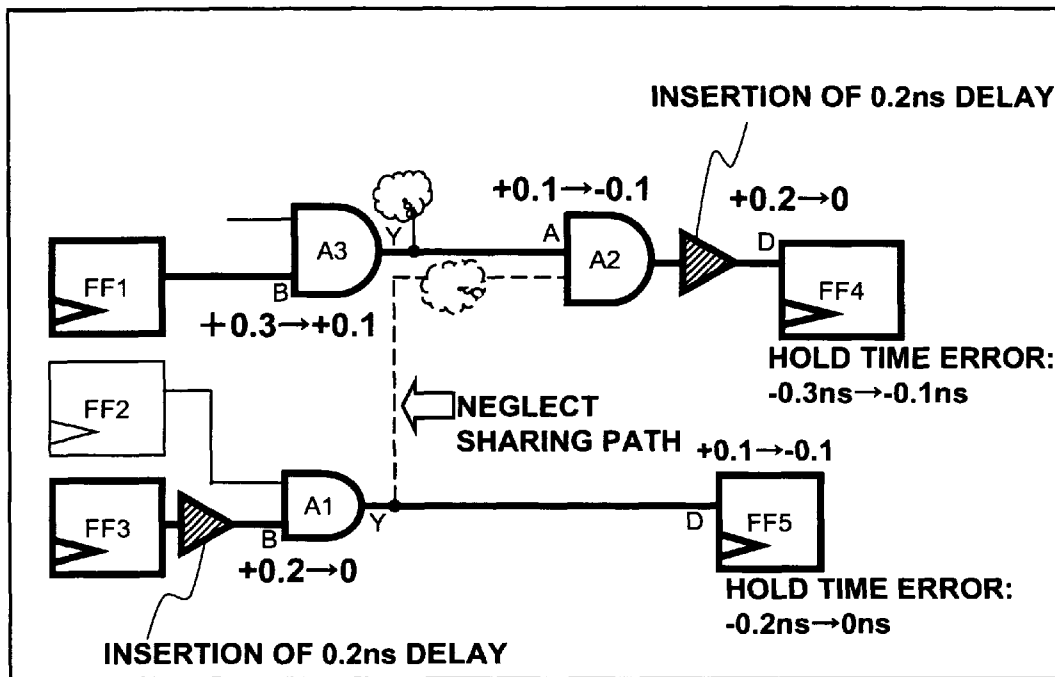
INSERTION OF 0.2ns DELAY

+0.1→-0.1

+0.2→0

A3

Y

A

A2

D

FF1

B

FF4

+0.3→+0.1

HOLD TIME ERROR:
-0.3ns→-0.1ns

FF2

NEGLECT
SHARING PATH

+0.1→-0.1

FF3

A1

Y

D

FF5

B

+0.2→0

HOLD TIME ERROR:
-0.2ns→0ns

INSERTION OF 0.2ns DELAY